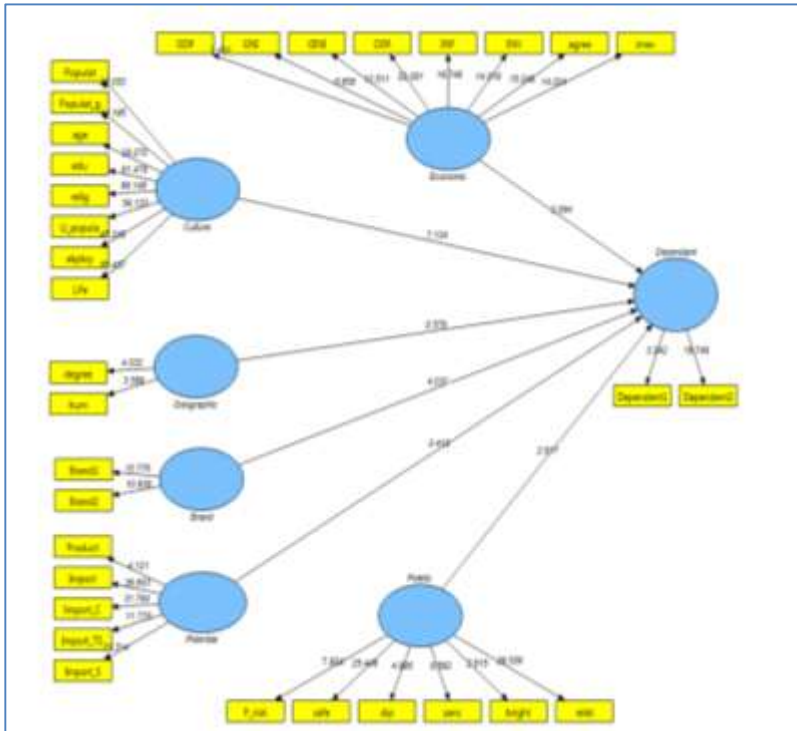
GDP
CPI
GEB
GDP
INF
INV
agree
inve
6.958
12.511
20.051
16.746
14.278
15.048
14.524
Economic
Populat
Populat_g
age
edu
relig
U_popula
ekploy
Life
Culture
7.104
6.094
Dependent
Geographic
degree
illumi
4.532
7.789
2.378
4.333
Brand
Brand1
Brand2
10.776
10.635
2.458
Potential
Product
Import
Import_C
Import_TC
Import_5
4.121
26.807
21.789
11.778
2.937
Politic
P_risk
safe
dip
sanc
freight
relati
7.504
25.406
4.985
8.562
5.517
58.599
3.282
16.746
Dependent1
Dependent2